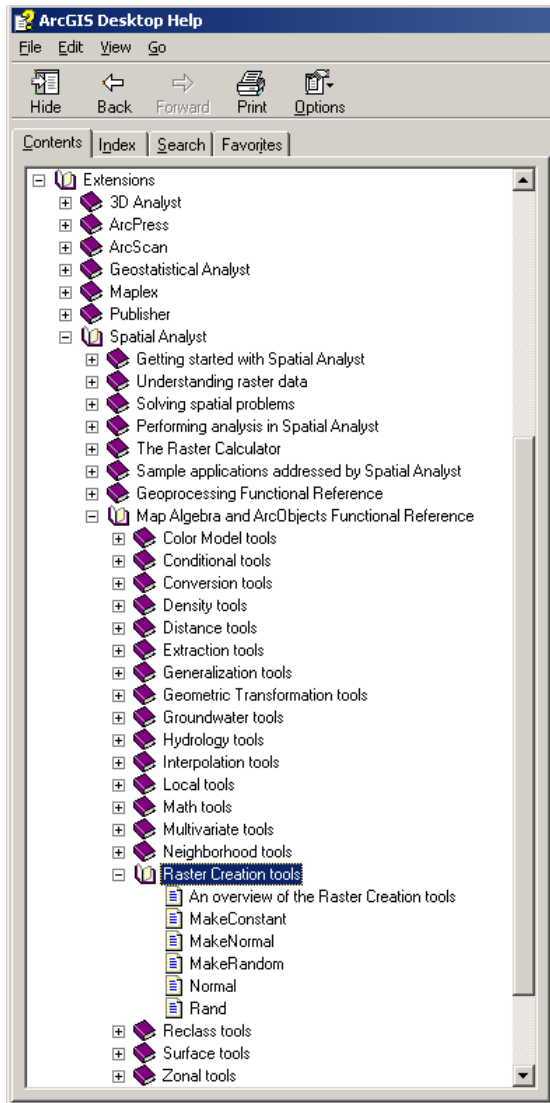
ArcGIS Desktop Help

File Edit View Go

Hide Back Forward Print Options

Contents Index Search Favorites

Extensions
3D Analyst
ArcPress
ArcScan
Geostatistical Analyst
Maplex
Publisher
Spatial Analyst
Getting started with Spatial Analyst
Understanding raster data
Solving spatial problems
Performing analysis in Spatial Analyst
The Raster Calculator
Sample applications addressed by Spatial Analyst
Geoprocessing Functional Reference
Map Algebra and ArcObjects Functional Reference
Color Model tools
Conditional tools
Conversion tools
Density tools
Distance tools
Extraction tools
Generalization tools
Geometric Transformation tools
Groundwater tools
Hydrology tools
Interpolation tools
Local tools
Math tools
Multivariate tools
Neighborhood tools
Raster Creation tools
An overview of the Raster Creation tools
MakeConstant
MakeNormal
MakeRandom
Normal
Rand
Reclass tools
Surface tools
Zonal tools